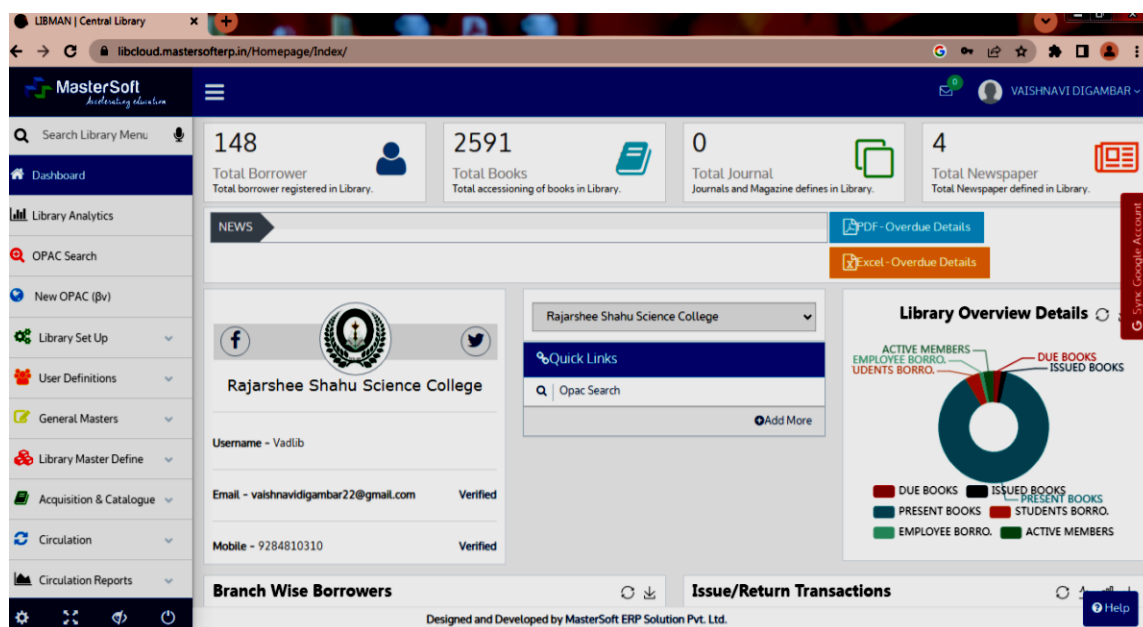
LIBMAN | Central Library

libcloud.mastersofterp.in/Homepage/Index/

MasterSoft
Accelerating education

VAISHNAVI DIGAMBAR

Search Library Menu

Dashboard

Library Analytics

OPAC Search

New OPAC (βv)

Library Set Up

User Definitions

General Masters

Library Master Define

Acquisition & Catalogue

Circulation

Circulation Reports

148
Total Borrower
Total borrower registered in Library.

2591
Total Books
Total accessioning of books in Library.

0
Total Journal
Journals and Magazine defines in Library.

4
Total Newspaper
Total Newspaper defined in Library.

NEWS

PDF - Overdue Details

Excel - Overdue Details

Sync Google Account

Rajarshee Shahu Science College

Username - Vadlib

Email - vaishnavidigambar22@gmail.com Verified

Mobile - 9284810310 Verified

Rajarshee Shahu Science College

Quick Links

Opac Search

Add More

Library Overview Details

ACTIVE MEMBERS
EMPLOYEE BORRO.
UDENTS BORRO.
DUE BOOKS
ISSUED BOOKS
PRESENT BOOKS

DUE BOOKS ISSUED BOOKS
PRESENT BOOKS STUDENTS BORRO.
EMPLOYEE BORRO. ACTIVE MEMBERS

Branch Wise Borrowers

Issue/Return Transactions

Help

Designed and Developed by MasterSoft ERP Solution Pvt. Ltd.